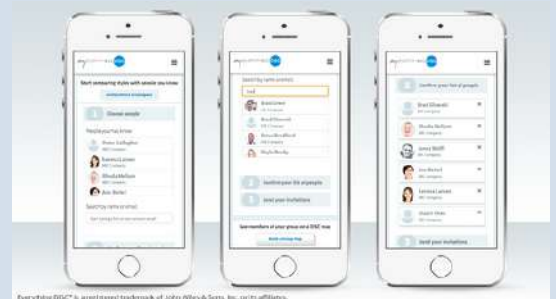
Start comparing styles with people you know

1 Choose people

People you may know

Search by name or email

Search by name or email

2 Confirm your list of people

3 Send your invitations

2 Confirm your list of people

3 Send your invitations

Everything DiSC is a registered trademark of John Wiley & Sons, Inc. or its affiliates.